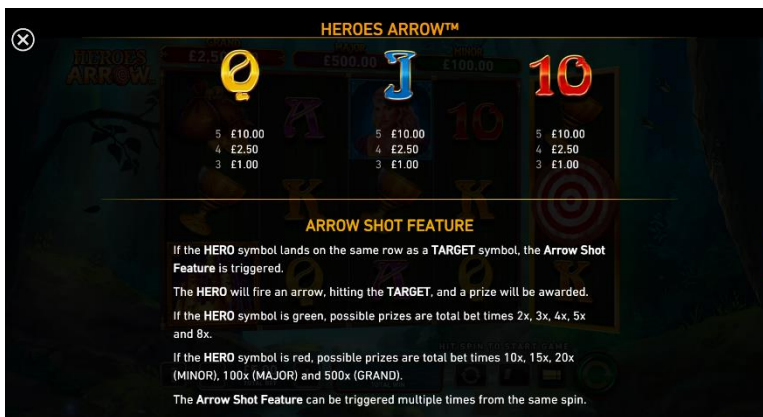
HEROES ARROW™

5 £10.00
4 £2.50
3 £1.00

5 £10.00
4 £2.50
3 £1.00

5 £10.00
4 £2.50
3 £1.00

ARROW SHOT FEATURE

If the HERO symbol lands on the same row as a TARGET symbol, the Arrow Shot Feature is triggered.

The HERO will fire an arrow, hitting the TARGET, and a prize will be awarded.

If the HERO symbol is green, possible prizes are total bet times 2x, 3x, 4x, 5x and 8x.

If the HERO symbol is red, possible prizes are total bet times 10x, 15x, 20x (MINOR), 100x (MAJOR) and 500x (GRAND).

The Arrow Shot Feature can be triggered multiple times from the same spin.